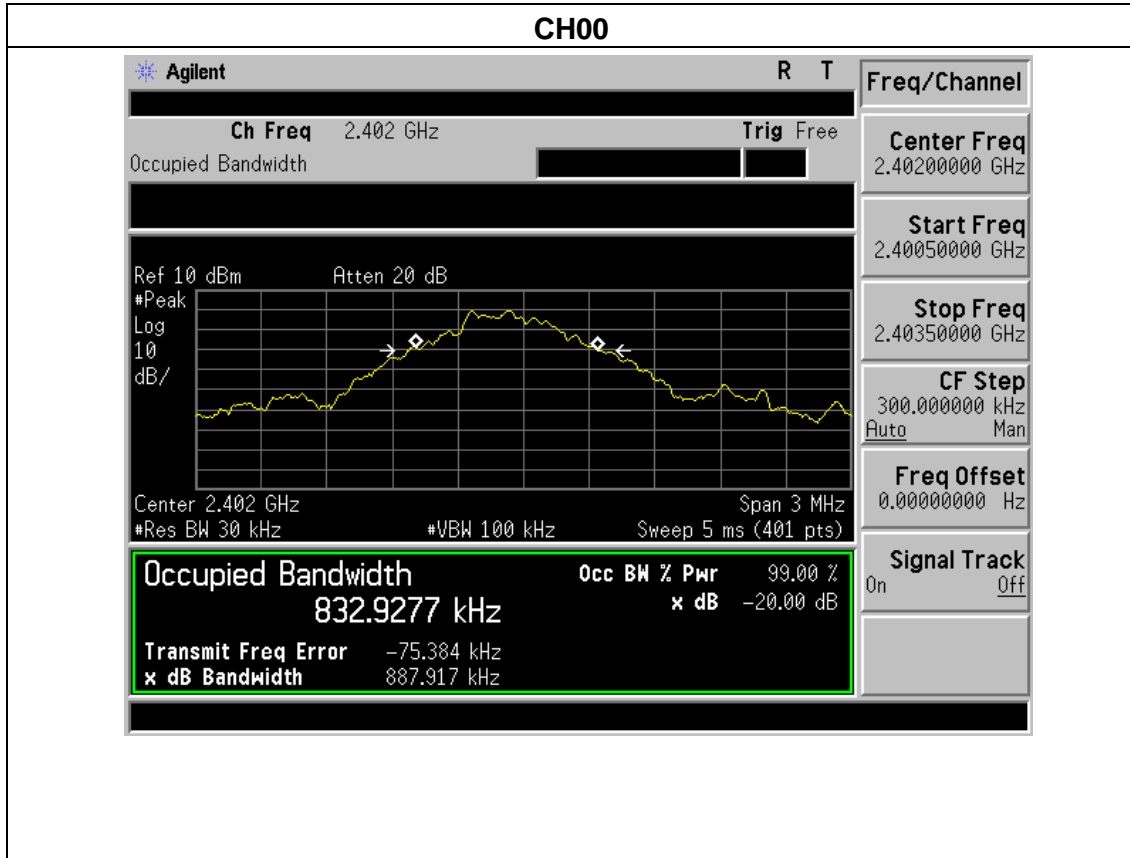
CH00

Agilent R T

Ch Freq 2.402 GHz Trig Free
Occupied Bandwidth

Ref 10 dBm Atten 20 dB
#Peak
Log
10
dB/

Center 2.402 GHz Span 3 MHz
#Res BW 30 kHz #VBW 100 kHz Sweep 5 ms (401 pts)

Occupied Bandwidth
832.9277 kHz

Occ BW % Pwr 99.00 %
x dB -20.00 dB

Transmit Freq Error -75.384 kHz
x dB Bandwidth 887.917 kHz

Freq/Channel

Center Freq
2.40200000 GHz

Start Freq
2.40050000 GHz

Stop Freq
2.40350000 GHz

CF Step
300.000000 kHz
Auto Man

Freq Offset
0.00000000 Hz

Signal Track
On Off